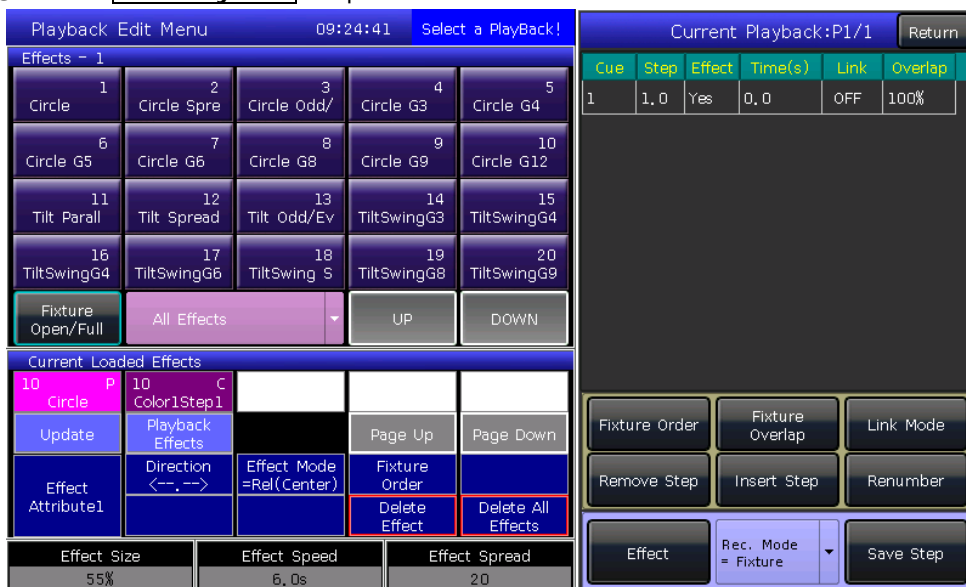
Playback Edit Menu 09:24:41 Select a PlayBack!

Effects - 1

1 Circle
2 Circle Spre
3 Circle Odd/
4 Circle G3
5 Circle G4
6 Circle G5
7 Circle G6
8 Circle G8
9 Circle G9
10 Circle G12
11 Tilt Parall
12 Tilt Spread
13 Tilt Odd/Ev
14 TiltSwingG3
15 TiltSwingG4
16 TiltSwingG4
17 TiltSwingG6
18 TiltSwing S
19 TiltSwingG8
20 TiltSwingG9

Fixture Open/Full
All Effects
UP
DOWN

Current Loaded Effects

10 P Circle
10 C Color1Step1

Update
Playback Effects
Page Up
Page Down

Effect Attribute1
Direction <--.-->
Effect Mode =Rel(Center)
Fixture Order
Delete Effect
Delete All Effects

Effect Size 55%
Effect Speed 6.0s
Effect Spread 20

Current Playback:P1/1
Return

| Cue | Step | Effect | Time(s) | Link | Overlap |
|---|---|---|---|---|---|
| 1 | 1.0 | Yes | 0.0 | OFF | 100% |

Fixture Order
Fixture Overlap
Link Mode
Remove Step
Insert Step
Renumber
Effect
Rec. Mode = Fixture
Save Step